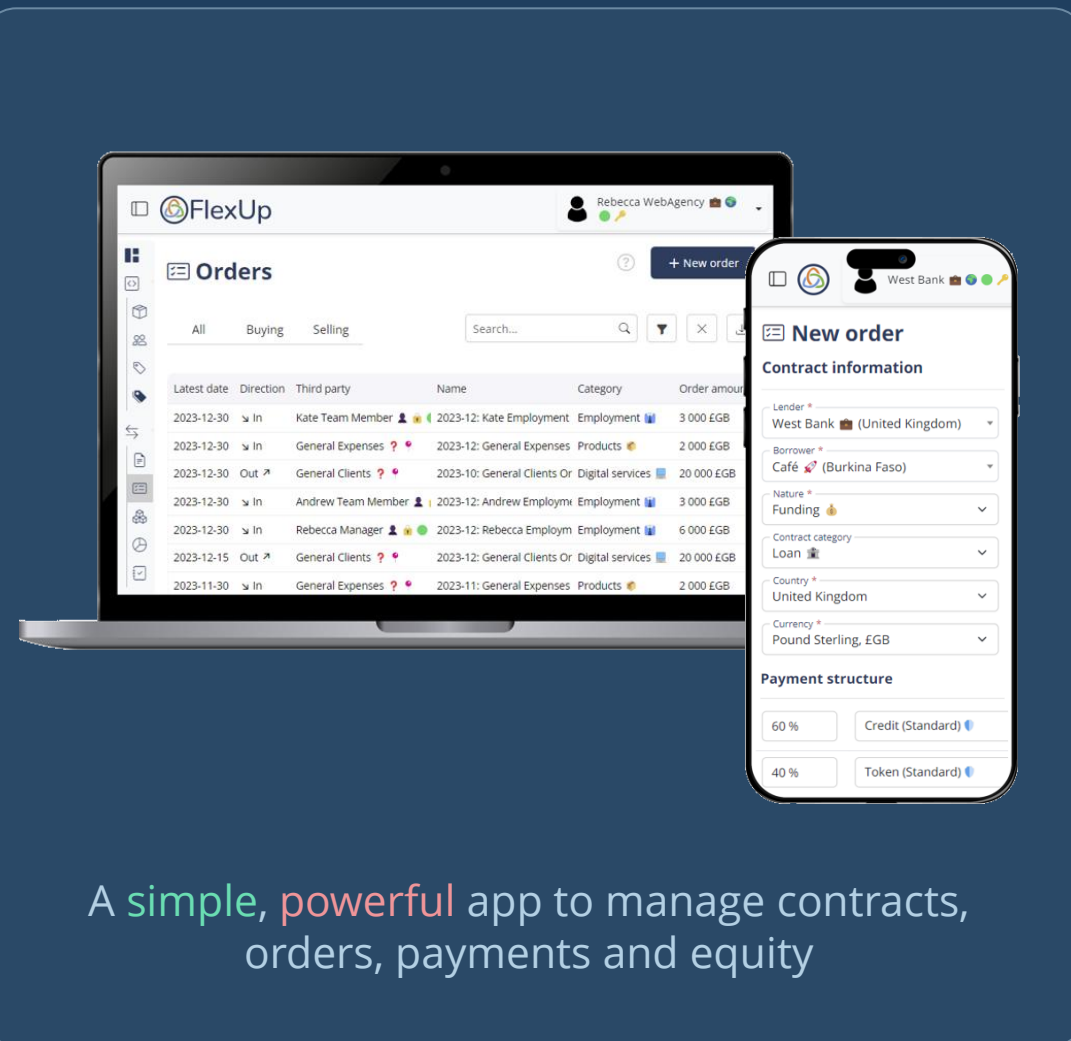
FlexUp

Rebecca WebAgency

Orders

+ New order

All Buying Selling

Search...

| Latest date | Direction | Third party | Name | Category | Order amour |
|---|---|---|---|---|---|
| 2023-12-30 | ↘ In | Kate Team Member | 2023-12: Kate Employment | Employment | 3 000 £GB |
| 2023-12-30 | ↘ In | General Expenses ? | 2023-12: General Expenses | Products | 2 000 £GB |
| 2023-12-30 | Out ↗ | General Clients ? | 2023-10: General Clients Or | Digital services | 20 000 £GB |
| 2023-12-30 | ↘ In | Andrew Team Member | 2023-12: Andrew Employme | Employment | 3 000 £GB |
| 2023-12-30 | ↘ In | Rebecca Manager | 2023-12: Rebecca Employm | Employment | 6 000 £GB |
| 2023-12-15 | Out ↗ | General Clients ? | 2023-12: General Clients Or | Digital services | 20 000 £GB |
| 2023-11-30 | ↘ In | General Expenses ? | 2023-11: General Expenses | Products | 2 000 £GB |

West Bank

New order

Contract information

Lender *
West Bank (United Kingdom)

Borrower *
Café (Burkina Faso)

Nature *
Funding

Contract category
Loan

Country *
United Kingdom

Currency *
Pound Sterling, £GB

Payment structure

60 % Credit (Standard)

40 % Token (Standard)

A simple, powerful app to manage contracts, orders, payments and equity